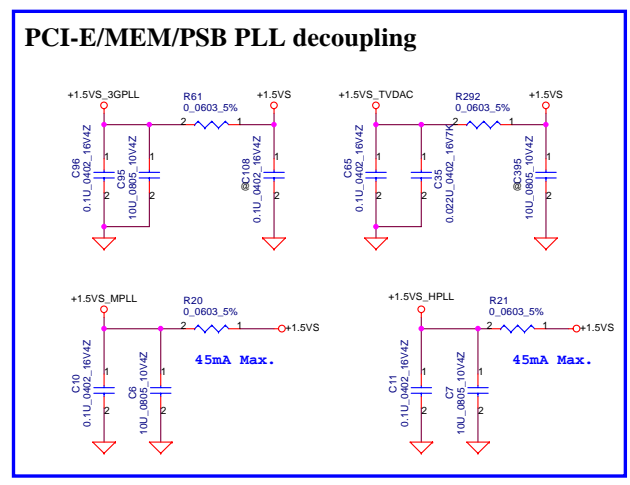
PCI-E/MEM/PSB PLL decoupling

+1.5VS_3GPLL
R61
0_0603_5%
+1.5VS
2
1
C96
0.1U_0402_16V4Z
1
2
C95
10U_0805_10V4Z
1
2
@C108
0.1U_0402_16V4Z
1
2

+1.5VS_TVDAC
R292
0_0603_5%
+1.5VS
2
1
C65
0.1U_0402_16V4Z
1
2
C35
0.022U_0402_16V7K
1
2
@C395
10U_0805_10V4Z
1
2

+1.5VS_MPLL
R20
0_0603_5%
2
1
+1.5VS
45mA Max.
C10
0.1U_0402_16V4Z
1
2
C6
10U_0805_10V4Z
1
2

+1.5VS_HPLL
R21
0_0603_5%
2
1
+1.5VS
45mA Max.
C11
0.1U_0402_16V4Z
1
2
C7
10U_0805_10V4Z
1
2